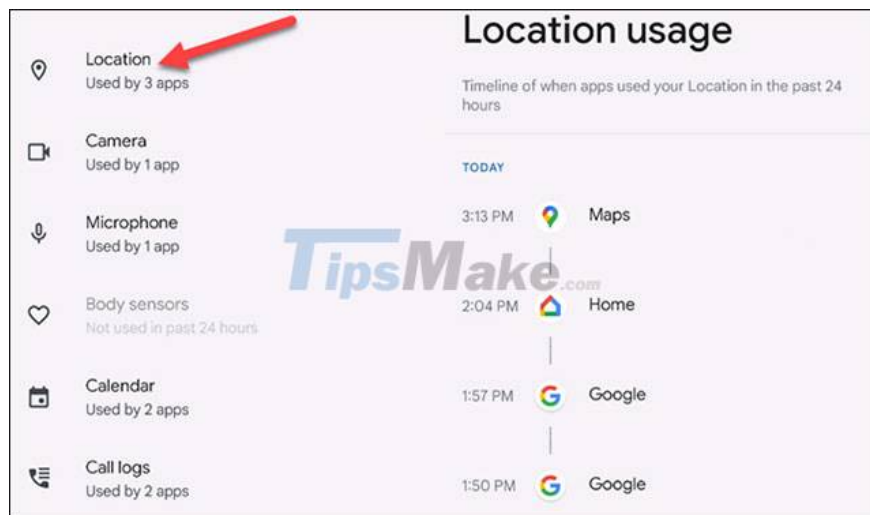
Location
Used by 3 apps

Camera
Used by 1 app

Microphone
Used by 1 app

Body sensors
Not used in past 24 hours

Calendar
Used by 2 apps

Call logs
Used by 2 apps

Location usage

Timeline of when apps used your Location in the past 24 hours

TODAY

3:13 PM Maps

2:04 PM Home

1:57 PM Google

1:50 PM Google

TipsMake.com